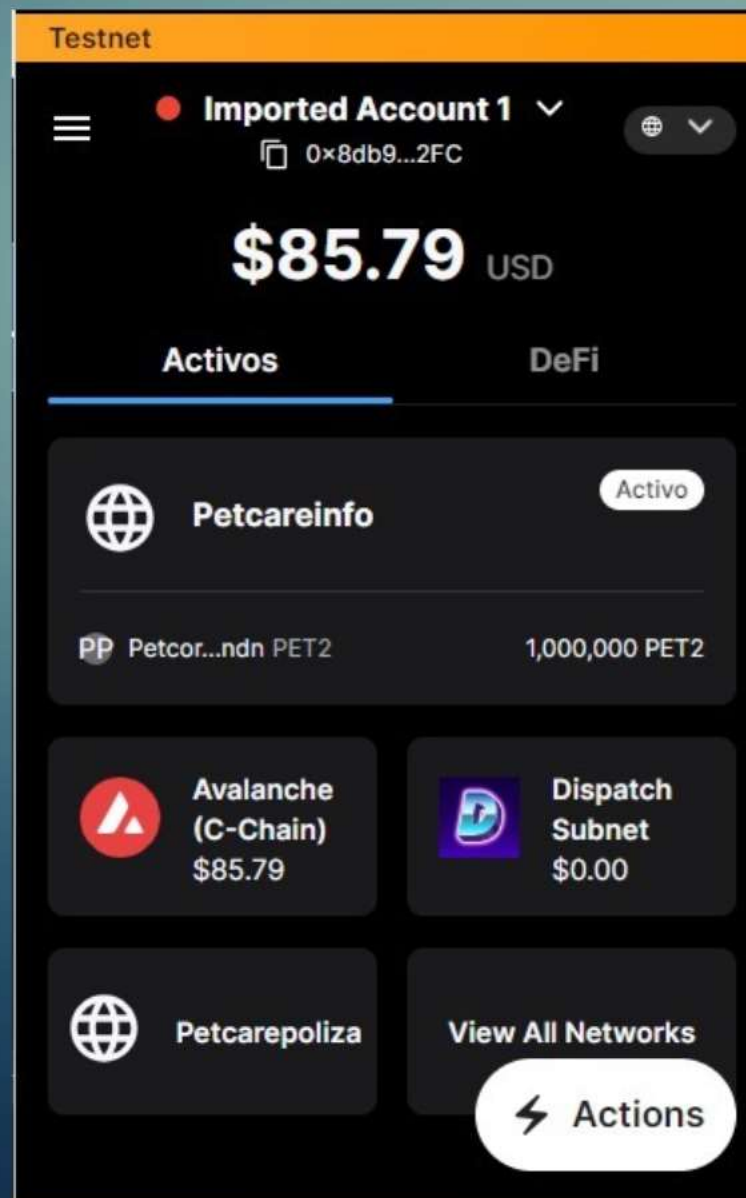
Testnet

Imported Account 1

0×8db9...2FC

$85.79 USD

Activos

DeFi

Petcareinfo

Activo

PP Petcor...ndn PET2

1,000,000 PET2

Avalanche (C-Chain) $85.79

Dispatch Subnet $0.00

Petcarepoliza

View All Networks

Actions